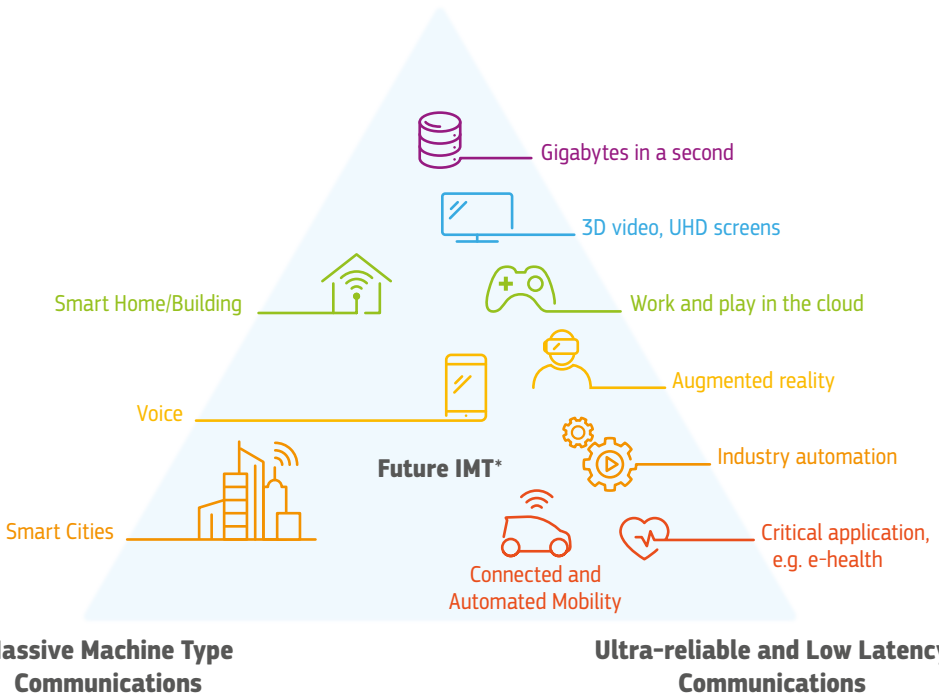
Gigabytes in a second

3D video, UHD screens

Smart Home/Building

Work and play in the cloud

Augmented reality

Voice

Industry automation

Future IMT*

Smart Cities

Critical application, e.g. e-health

Connected and Automated Mobility

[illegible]assive Machine Type Communications

Ultra-reliable and Low Latenc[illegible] Communications